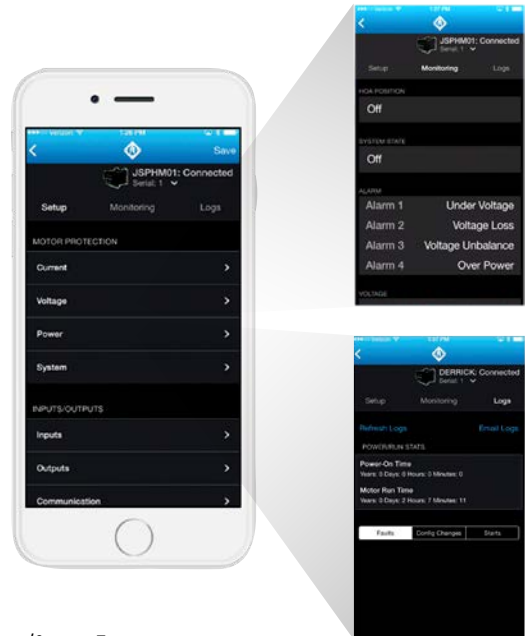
Verizon 1:26 PM

Save

JSPHM01: Connected
Serial: 1

Setup Monitoring Logs

MOTOR PROTECTION

Current

Voltage

Power

System

INPUTS/OUTPUTS

Inputs

Outputs

Communication

JSPHM01: Connected
Serial: 1

Setup Monitoring Logs

HOA POSITION

Off

SYSTEM STATE

Off

ALARM

Alarm 1 Under Voltage

Alarm 2 Voltage Loss

Alarm 3 Voltage Unbalance

Alarm 4 Over Power

VOLTAGE

DERRICK: Connected
Serial: 1

Setup Monitoring Logs

Refresh Logs Email Logs

POWER/RUN STATS

Power-On Time
Years: 0 Days: 0 Hours: 0 Minutes: 0

Motor Run Time
Years: 0 Days: 2 Hours: 7 Minutes: 11

Faults Config Changes Starts